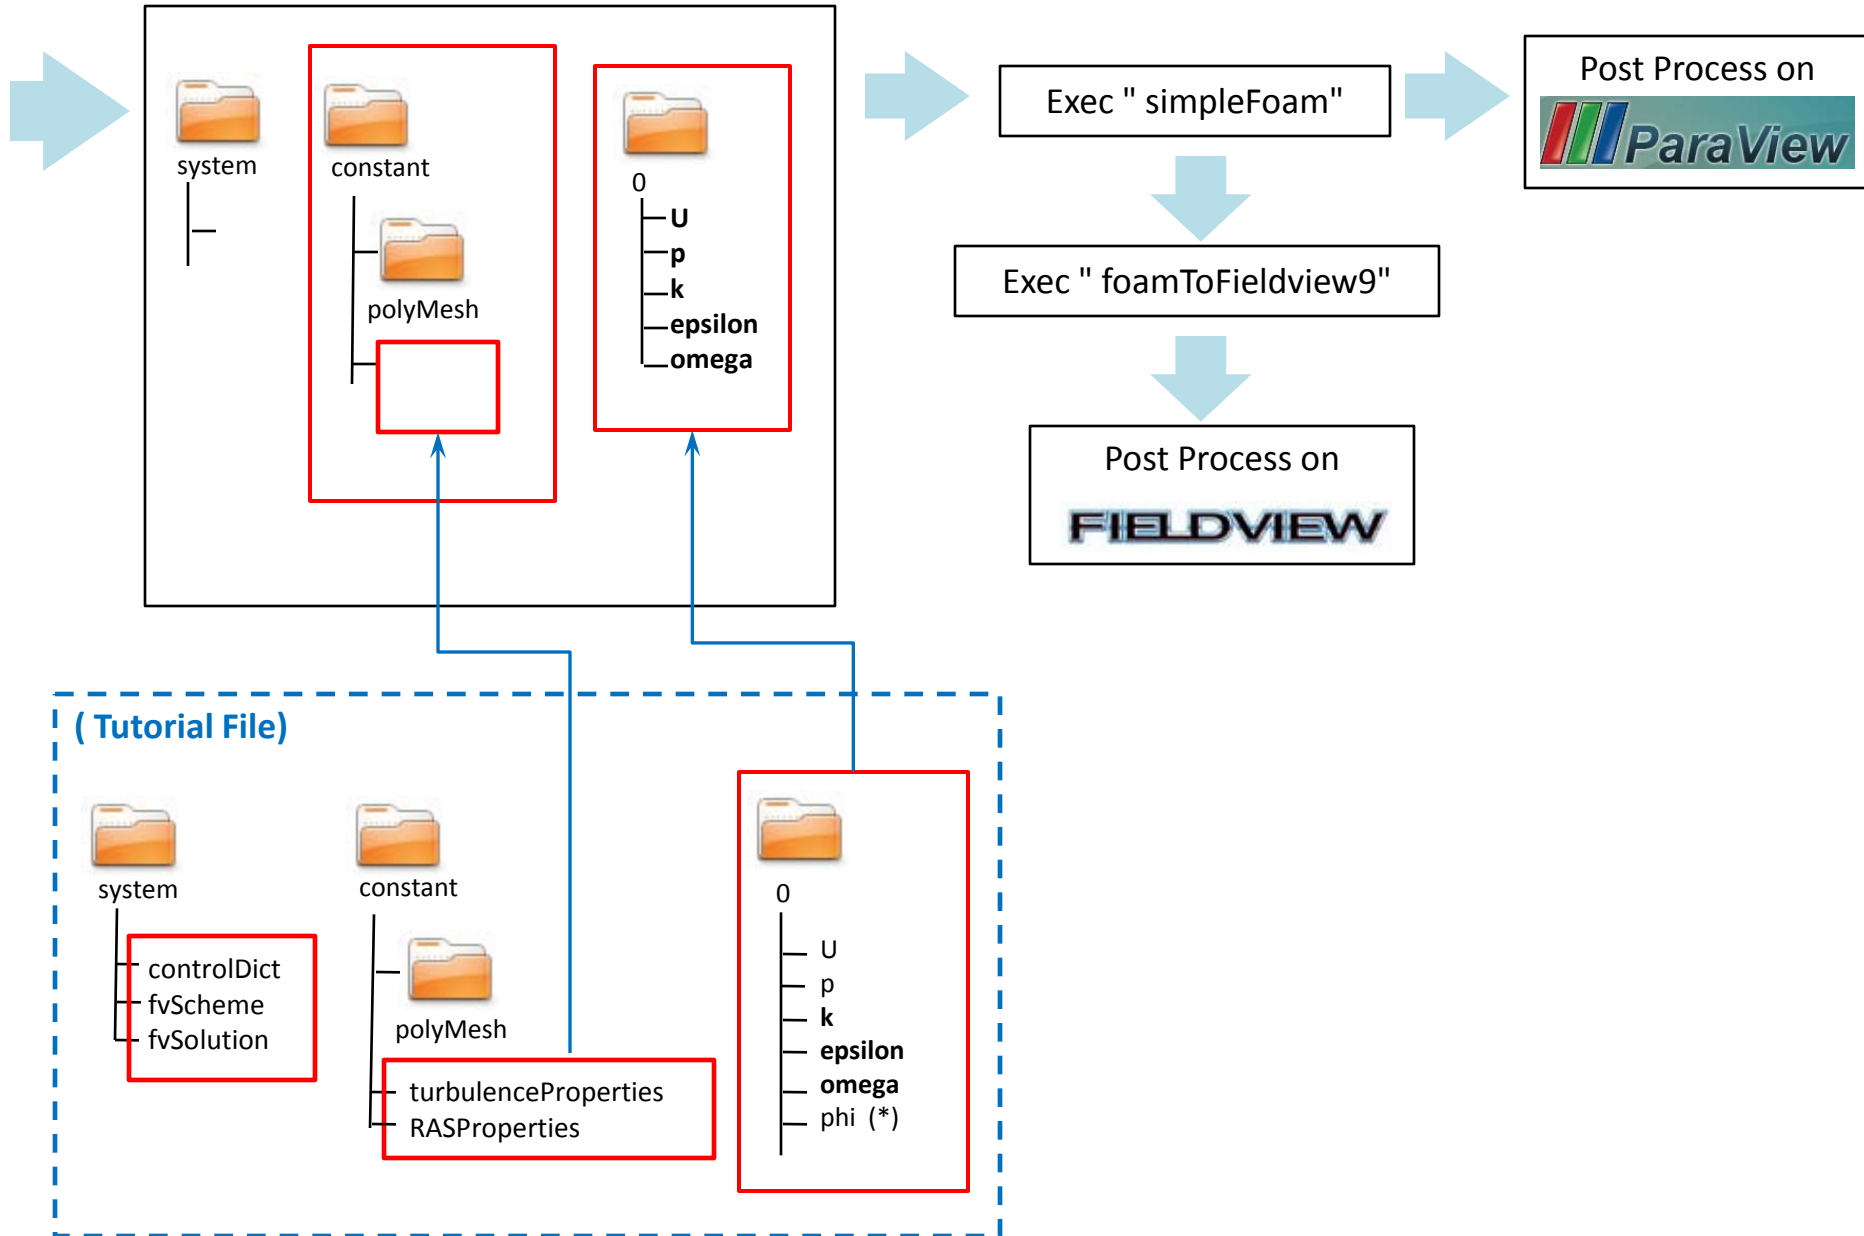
system

constant

polyMesh

0
U
p
k
epsilon
omega

Exec " simpleFoam"

Post Process on
ParaView

Exec " foamToFieldview9"

Post Process on
FIELDVIEW

( Tutorial File)

system
controlDict
fvScheme
fvSolution

constant
polyMesh
turbulenceProperties
RASProperties

0
U
p
k
epsilon
omega
phi (*)